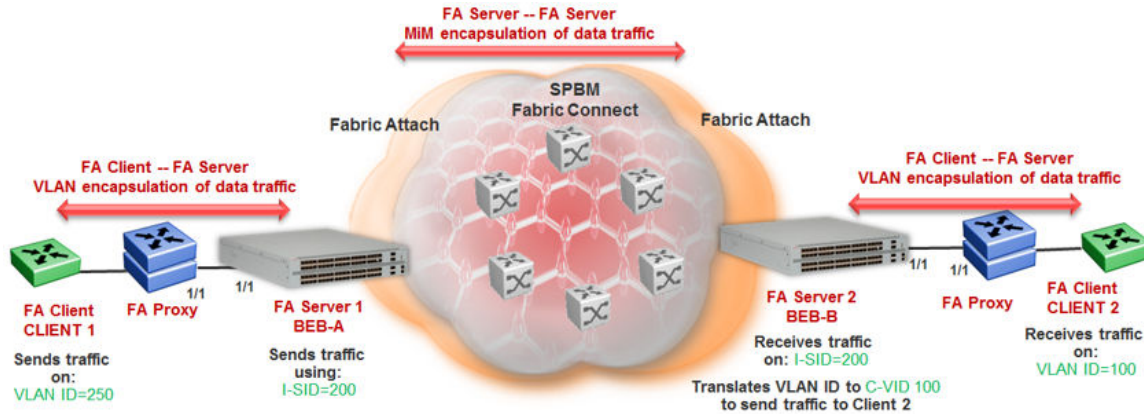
FA Server -- FA Server
MiM encapsulation of data traffic

SPBM
Fabric Connect

Fabric Attach

Fabric Attach

FA Client -- FA Server
VLAN encapsulation of data traffic

FA Client -- FA Server
VLAN encapsulation of data traffic

1/1

1/1

1/1

1/1

FA Client
CLIENT 1

FA Proxy

FA Server 1
BEB-A

FA Server 2
BEB-B

FA Proxy

FA Client
CLIENT 2

Sends traffic on:
VLAN ID=250

Sends traffic using:
I-SID=200

Receives traffic on: I-SID=200

Translates VLAN ID to C-VID 100 to send traffic to Client 2

Receives traffic on:
VLAN ID=100